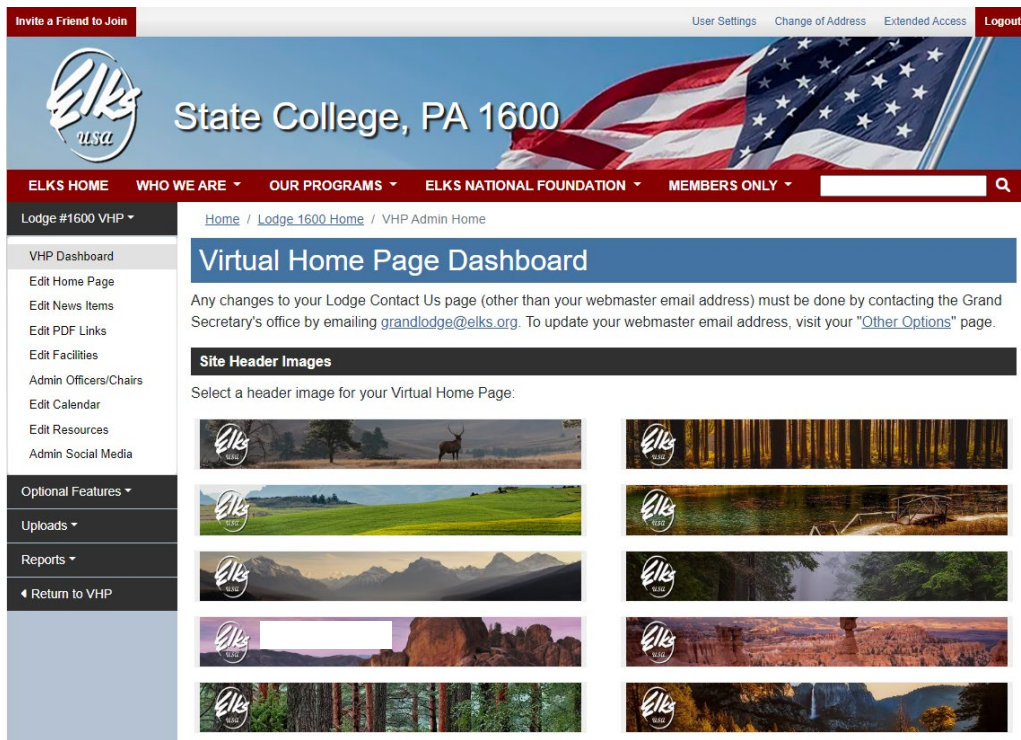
Invite a Friend to Join

User Settings Change of Address Extended Access Logout

Elks USA

State College, PA 1600

ELKS HOME WHO WE ARE ▾ OUR PROGRAMS ▾ ELKS NATIONAL FOUNDATION ▾ MEMBERS ONLY ▾

Lodge #1600 VHP ▾

VHP Dashboard
Edit Home Page
Edit News Items
Edit PDF Links
Edit Facilities
Admin Officers/Chairs
Edit Calendar
Edit Resources
Admin Social Media

Optional Features ▾
Uploads ▾
Reports ▾
◂ Return to VHP

Home / Lodge 1600 Home / VHP Admin Home

Virtual Home Page Dashboard

Any changes to your Lodge Contact Us page (other than your webmaster email address) must be done by contacting the Grand Secretary's office by emailing grandlodge@elks.org. To update your webmaster email address, visit your "Other Options" page.

Site Header Images

Select a header image for your Virtual Home Page:

Elks USA
Elks USA
Elks USA
Elks USA
Elks USA
Elks USA
Elks USA
Elks USA
Elks USA
Elks USA